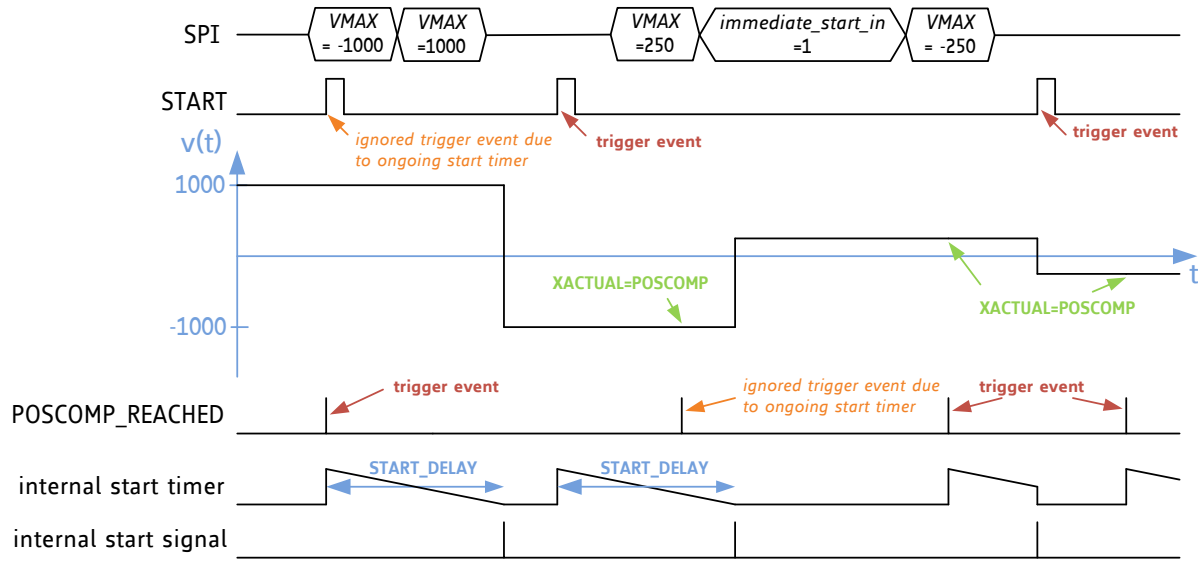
SPI

VMAX = -1000

VMAX =1000

VMAX =250

immediate_start_in =1

VMAX = -250

START

ignored trigger event due to ongoing start timer

trigger event

trigger event

v(t)

1000

-1000

t

XACTUAL=POSCOMP

XACTUAL=POSCOMP

trigger event

ignored trigger event due to ongoing start timer

trigger event

POSCOMP_REACHED

START_DELAY

START_DELAY

internal start timer

internal start signal